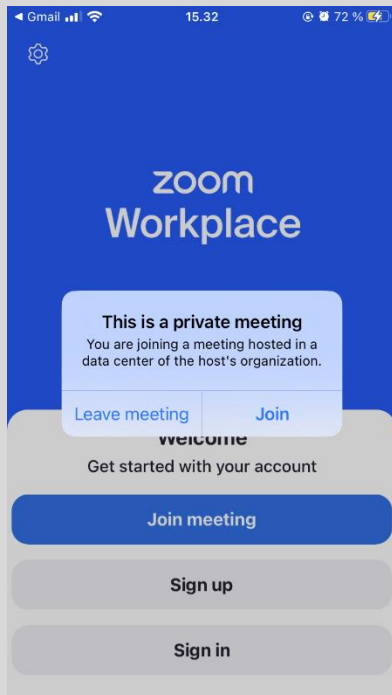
◀ Gmail 15.32 72 %

zoom
Workplace

This is a private meeting
You are joining a meeting hosted in a data center of the host's organization.

Leave meeting
Join

Welcome
Get started with your account

Join meeting

Sign up

Sign in